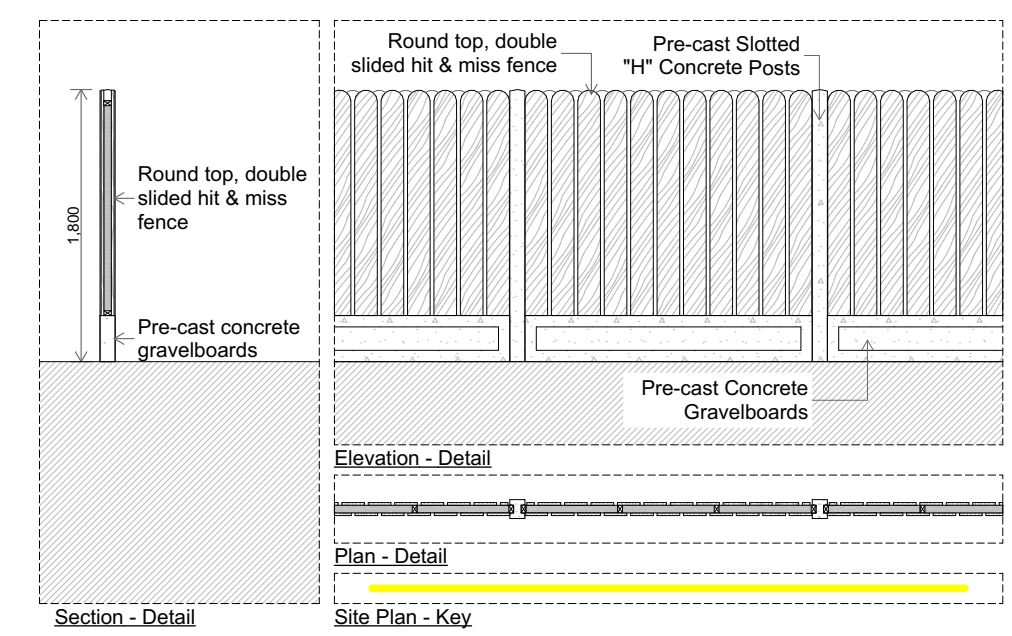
1,800

Round top, double slided hit & miss fence

Pre-cast concrete gravelboards

Section - Detail

Round top, double slided hit & miss fence

Pre-cast Slotted "H" Concrete Posts

Pre-cast Concrete Gravelboards

Elevation - Detail

Plan - Detail

Site Plan - Key